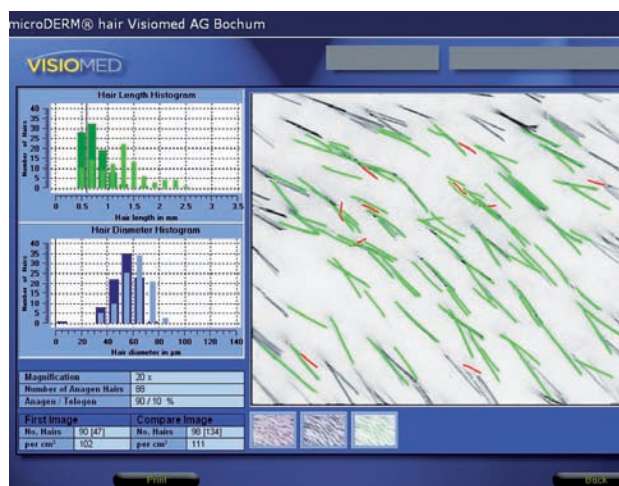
microDERM® hair Visiomed AG Bochum

VISIOMED

Hair Length Histogram

Number of Hairs

40 35 30 25 20 15 10 5 0

0 0.5 1 1.5 2 2.5 3 3.5

Hair length in mm

Hair Diameter Histogram

Number of Hairs

40 35 30 25 20 15 10 5 0

0 20 40 60 80 100 120 140

Hair diameter in µm

| Magnification | 20 x |
|---|---|
| Number of Anagen Hairs | 88 |
| Anagen / Telogen | 90 / 10 % |

| First Image | | Compare Image | |
|---|---|---|---|
| No. Hairs | 90 [47] | No. Hairs | 98 [134] |
| per cm² | 102 | per cm² | 111 |

Print

Back